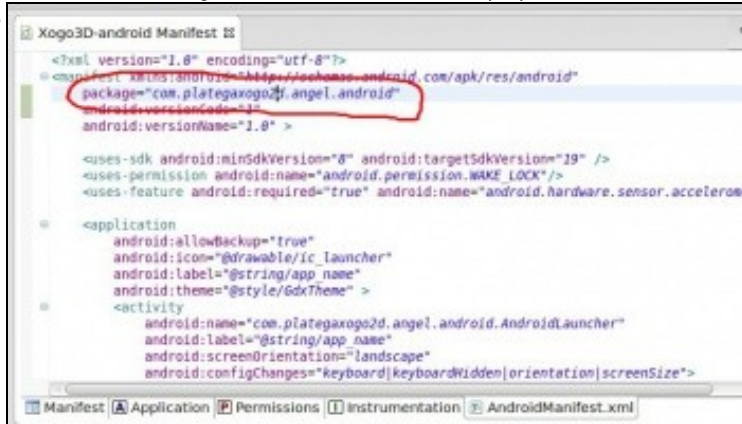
Xogo3D-android Manifest

<?xml version="1.0" encoding="utf-8"?>
<manifest xmlns:android="http://schemas.android.com/apk/res/android"
package="com.plategaxogo2d.angel.android"
android:versionCode="1"
android:versionName="1.0" >

<uses-sdk android:minSdkVersion="8" android:targetSdkVersion="19" />
<uses-permission android:name="android.permission.WAKE_LOCK"/>
<uses-feature android:required="true" android:name="android.hardware.sensor.acceleron

<application
android:allowBackup="true"
android:icon="@drawable/ic_launcher"
android:label="@string/app_name"
android:theme="@style/GdxTheme" >
<activity
android:name="com.plategaxogo2d.angel.android.AndroidLauncher"
android:label="@string/app_name"
android:screenOrientation="landscape"
android:configChanges="keyboard|keyboardHidden|orientation|screenSize">

Manifest | Application | Permissions | Instrumentation | AndroidManifest.xml